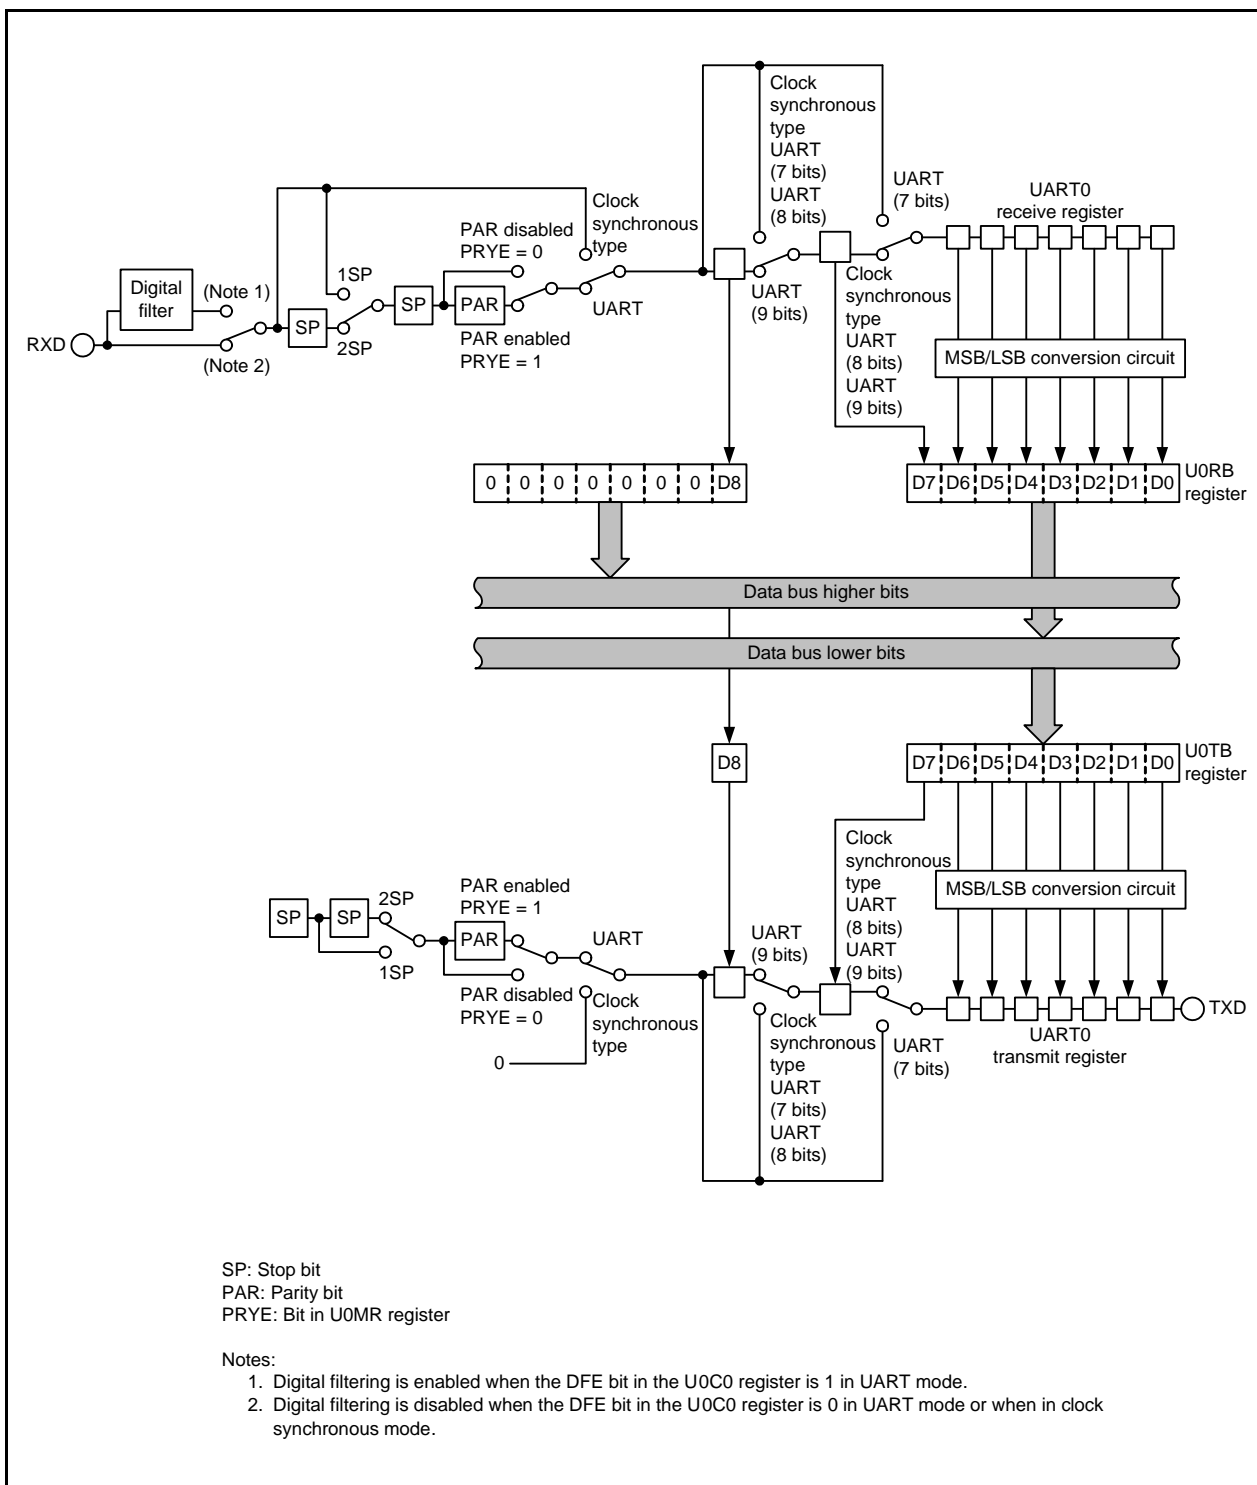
Clock synchronous type
UART (7 bits)
UART (8 bits)

UART (7 bits)

UART0 receive register

Clock synchronous type

PAR disabled
PRYE = 0

1SP

Digital filter

(Note 1)

RXD

(Note 2)

SP

2SP

SP

PAR

PAR enabled
PRYE = 1

UART

UART (9 bits)

Clock synchronous type
UART (8 bits)
UART (9 bits)

MSB/LSB conversion circuit

| 0 | 0 | 0 | 0 | 0 | 0 | 0 | D8 |
|---|---|---|---|---|---|---|---|

| D7 | D6 | D5 | D4 | D3 | D2 | D1 | D0 |
|---|---|---|---|---|---|---|---|

U0RB register

Data bus higher bits

Data bus lower bits

D8

| D7 | D6 | D5 | D4 | D3 | D2 | D1 | D0 |
|---|---|---|---|---|---|---|---|

U0TB register

Clock synchronous type
UART (8 bits)
UART (9 bits)

MSB/LSB conversion circuit

PAR enabled
PRYE = 1

SP

SP

2SP

1SP

PAR

UART

UART (9 bits)

PAR disabled
PRYE = 0

Clock synchronous type

0

Clock synchronous type
UART (7 bits)
UART (8 bits)

UART (7 bits)

UART0 transmit register

TXD

SP: Stop bit
PAR: Parity bit
PRYE: Bit in U0MR register

Notes:
1. Digital filtering is enabled when the DFE bit in the U0C0 register is 1 in UART mode.
2. Digital filtering is disabled when the DFE bit in the U0C0 register is 0 in UART mode or when in clock synchronous mode.